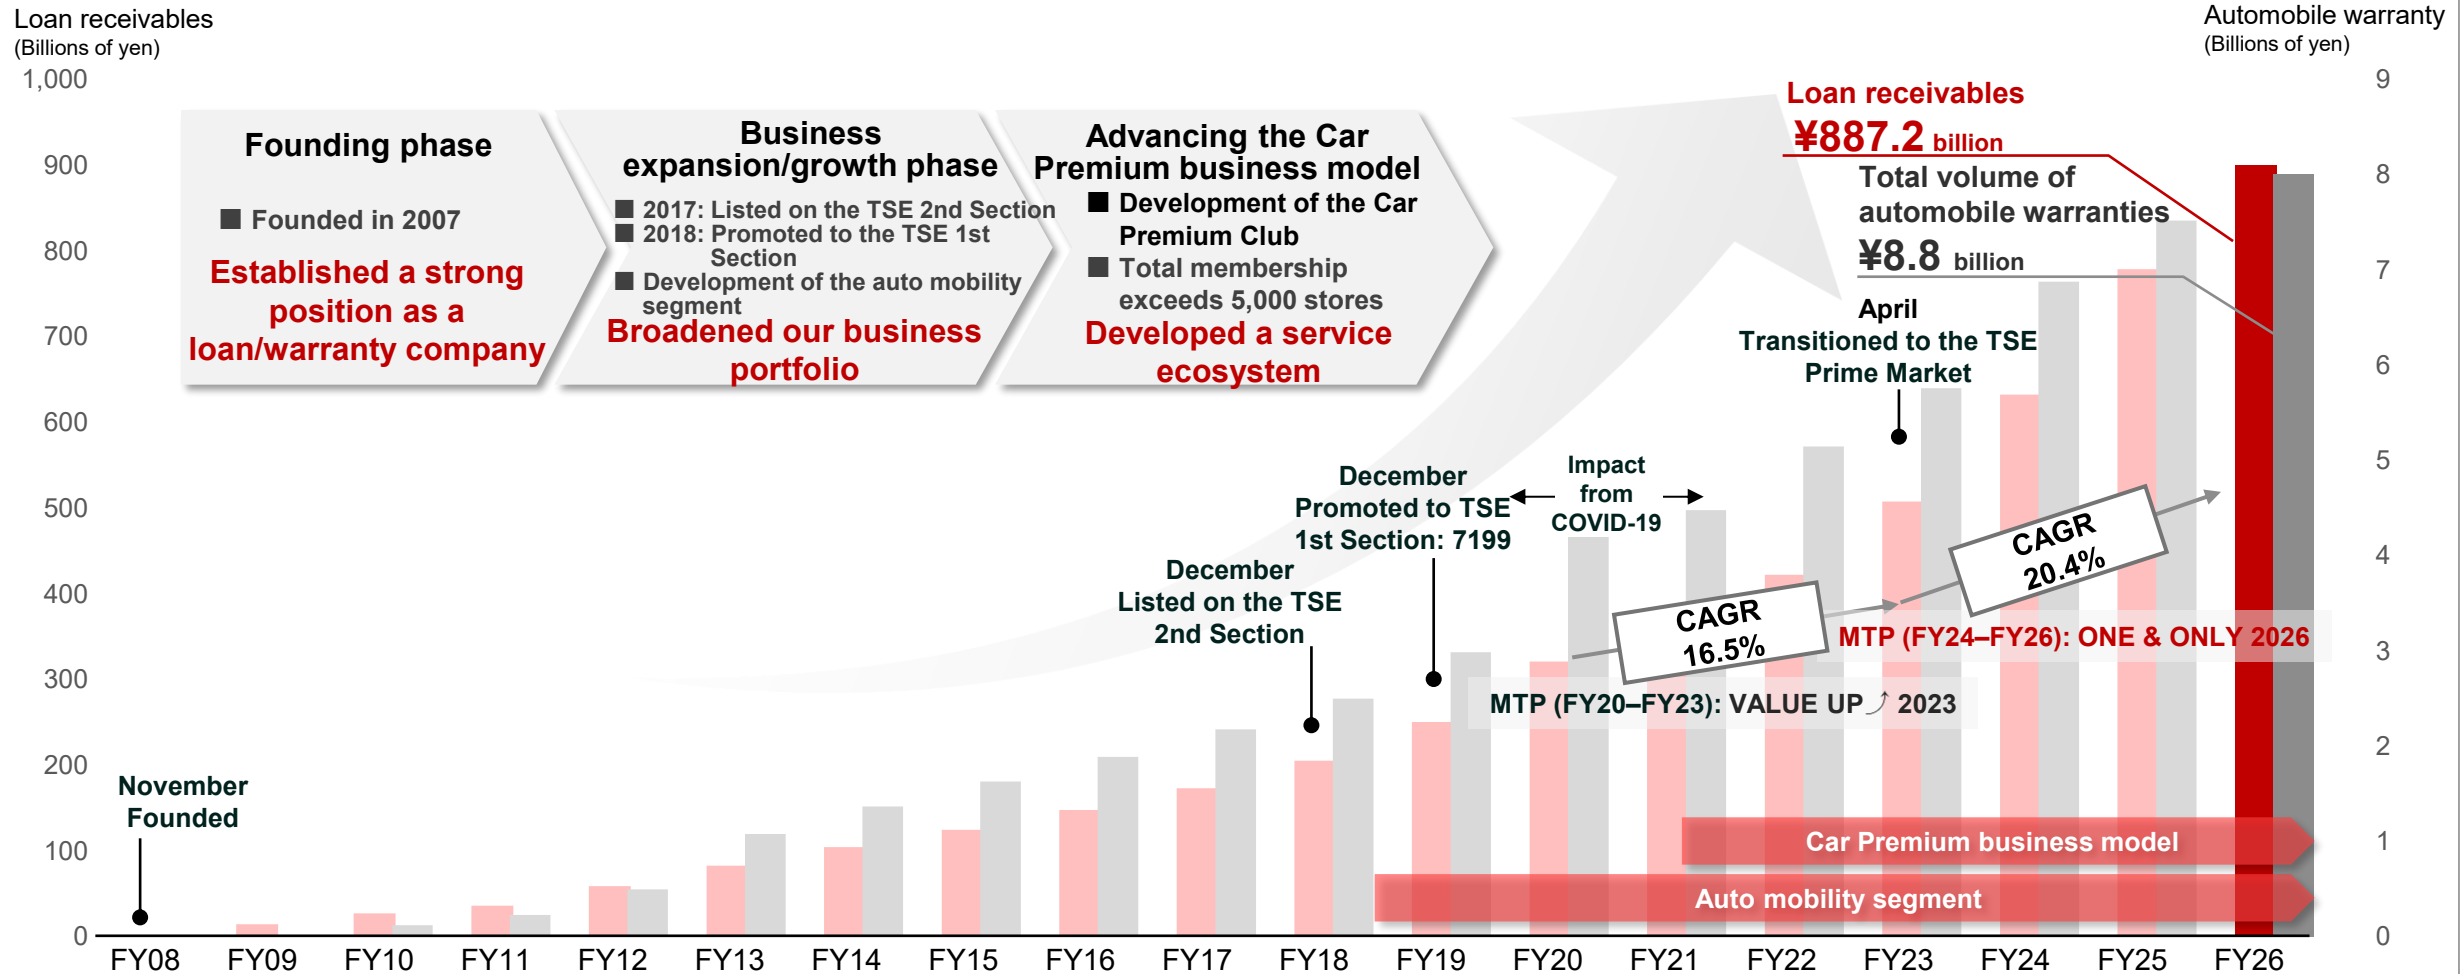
Loan receivables
(Billions of yen)

Automobile warranty
(Billions of yen)

1,000
900
800
700
600
500
400
300
200
100
0

9
8
7
6
5
4
3
2
1
0

Founding phase

■ Founded in 2007

Established a strong position as a loan/warranty company

Business expansion/growth phase

■ 2017: Listed on the TSE 2nd Section
■ 2018: Promoted to the TSE 1st Section
■ Development of the auto mobility segment

Broadened our business portfolio

Advancing the Car Premium business model

■ Development of the Car Premium Club
■ Total membership exceeds 5,000 stores

Developed a service ecosystem

Loan receivables
¥887.2 billion

Total volume of automobile warranties
¥8.8 billion

April
Transitioned to the TSE Prime Market

December
Promoted to TSE 1st Section: 7199

Impact from COVID-19

December
Listed on the TSE 2nd Section

CAGR 20.4%

CAGR 16.5%

MTP (FY24–FY26): ONE & ONLY 2026

MTP (FY20–FY23): VALUE UP⤴ 2023

November
Founded

Car Premium business model

Auto mobility segment

FY08 FY09 FY10 FY11 FY12 FY13 FY14 FY15 FY16 FY17 FY18 FY19 FY20 FY21 FY22 FY23 FY24 FY25 FY26